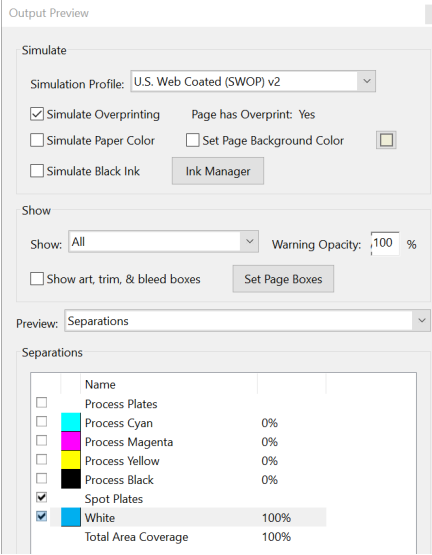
Output Preview

Simulate

Simulation Profile: U.S. Web Coated (SWOP) v2

Simulate Overprinting Page has Overprint: Yes

Simulate Paper Color Set Page Background Color

Simulate Black Ink Ink Manager

Show

Show: All Warning Opacity: 100 %

Show art, trim, & bleed boxes Set Page Boxes

Preview: Separations

Separations

| Name | |
|---|---|
| Process Plates | |
| Process Cyan | 0% |
| Process Magenta | 0% |
| Process Yellow | 0% |
| Process Black | 0% |
| Spot Plates | |
| White | 100% |
| Total Area Coverage | 100% |